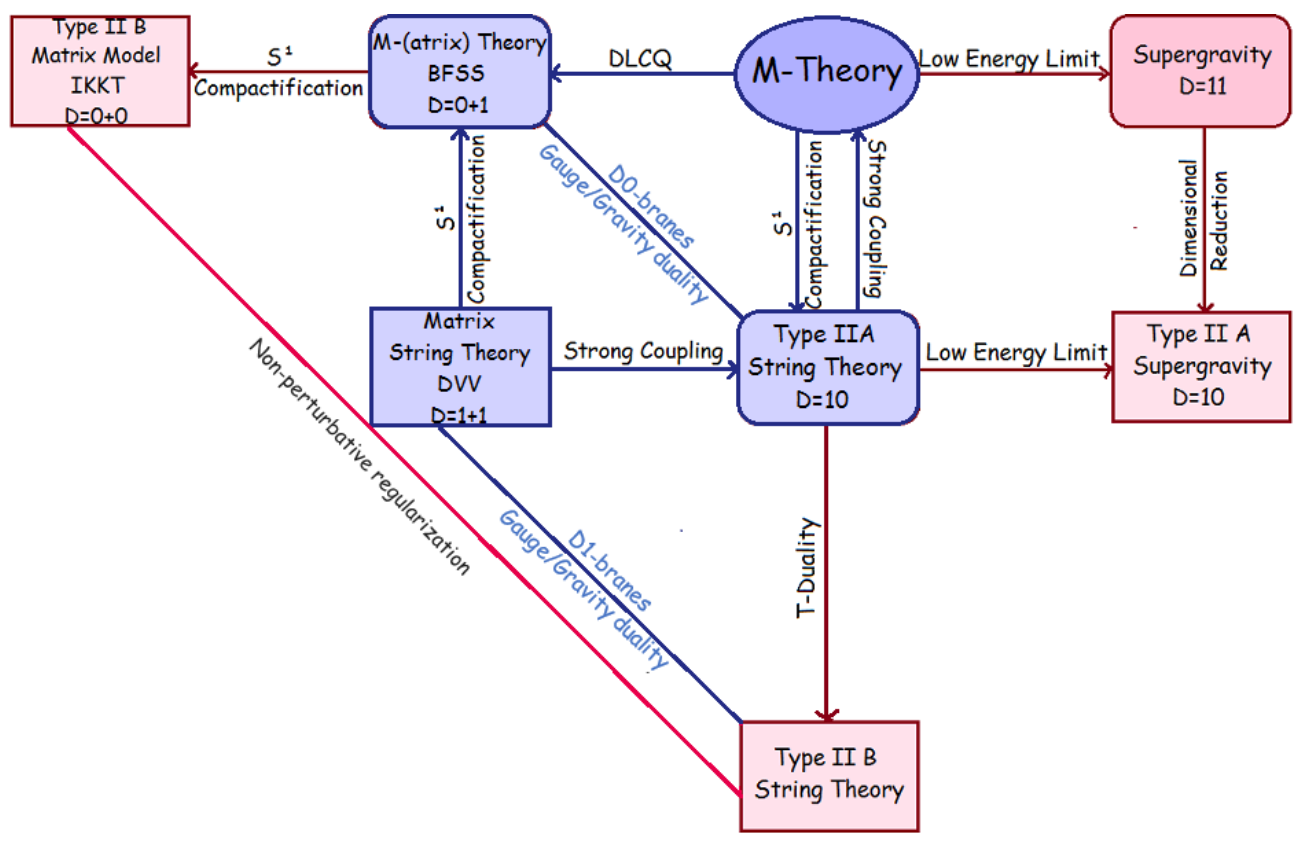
Type II B
Matrix Model
IKKT
D=0+0

$S^1$
Compactification

M-(atrix) Theory
BFSS
D=0+1

DLCQ

M-Theory

Low Energy Limit

Supergravity
D=11

$S^1$
Compactification

D0-branes
Gauge/Gravity duality

$S^1$
Compactification

Strong Coupling

Dimensional
Reduction

Matrix
String Theory
DVV
D=1+1

Strong Coupling

Type IIA
String Theory
D=10

Low Energy Limit

Type II A
Supergravity
D=10

Non-perturbative regularization

D1-branes
Gauge/Gravity duality

T-Duality

Type II B
String Theory